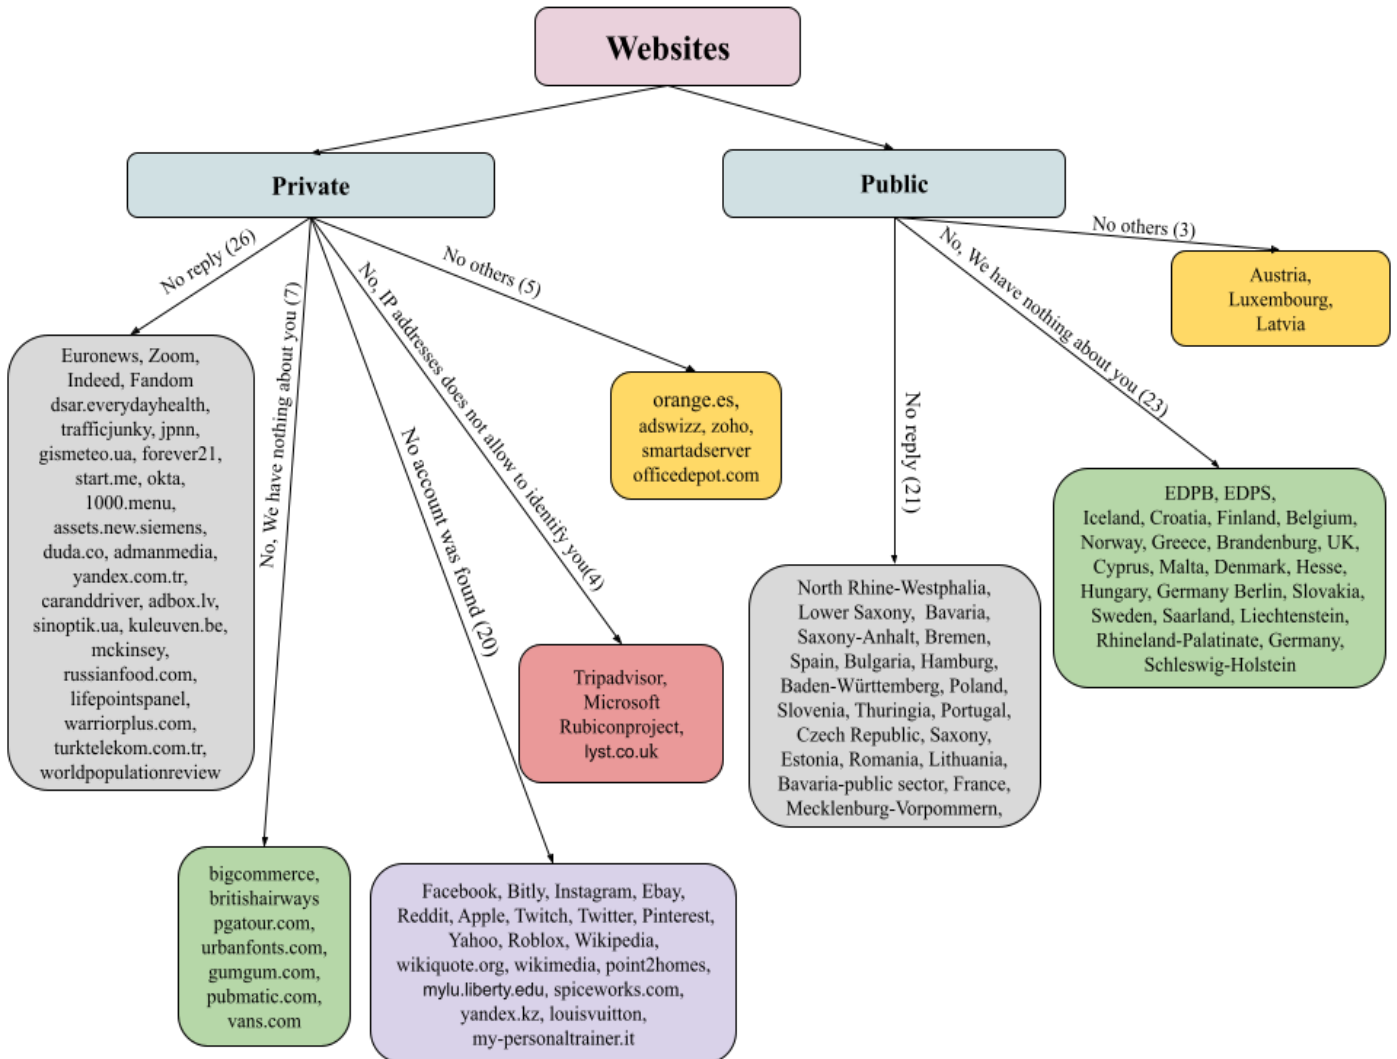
Websites

Private

Public

No reply (26)

No, We have nothing about you (7)

No account was found (20)

No, IP addresses does not allow to identify you(4)

No others (5)

Euronews, Zoom, Indeed, Fandom dsar.everydayhealth, trafficjunky, jpnn, gismeteo.ua, forever21, start.me, okta, 1000.menu, assets.new.siemens, duda.co, admanmedia, yandex.com.tr, caranddriver, adbox.lv, sinoptik.ua, kuleuven.be, mckinsey, russianfood.com, lifepointspanel, warriorplus.com, turktelekom.com.tr, worldpopulationreview

orange.es, adswizz, zoho, smartadserver officedepot.com

Tripadvisor, Microsoft Rubiconproject, lyst.co.uk

bigcommerce, britishairways pgatour.com, urbanfonts.com, gumgum.com, pubmatic.com, vans.com

Facebook, Bitly, Instagram, Ebay, Reddit, Apple, Twitch, Twitter, Pinterest, Yahoo, Roblox, Wikipedia, wikiquote.org, wikimedia, point2homes, mylu.liberty.edu, spiceworks.com, yandex.kz, louisvuitton, my-personaltrainer.it

No others (3)

No, We have nothing about you (23)

No reply (21)

Austria, Luxembourg, Latvia

EDPB, EDPS, Iceland, Croatia, Finland, Belgium, Norway, Greece, Brandenburg, UK, Cyprus, Malta, Denmark, Hesse, Hungary, Germany Berlin, Slovakia, Sweden, Saarland, Liechtenstein, Rhineland-Palatinate, Germany, Schleswig-Holstein

North Rhine-Westphalia, Lower Saxony, Bavaria, Saxony-Anhalt, Bremen, Spain, Bulgaria, Hamburg, Baden-Württemberg, Poland, Slovenia, Thuringia, Portugal, Czech Republic, Saxony, Estonia, Romania, Lithuania, Bavaria-public sector, France, Mecklenburg-Vorpommern,